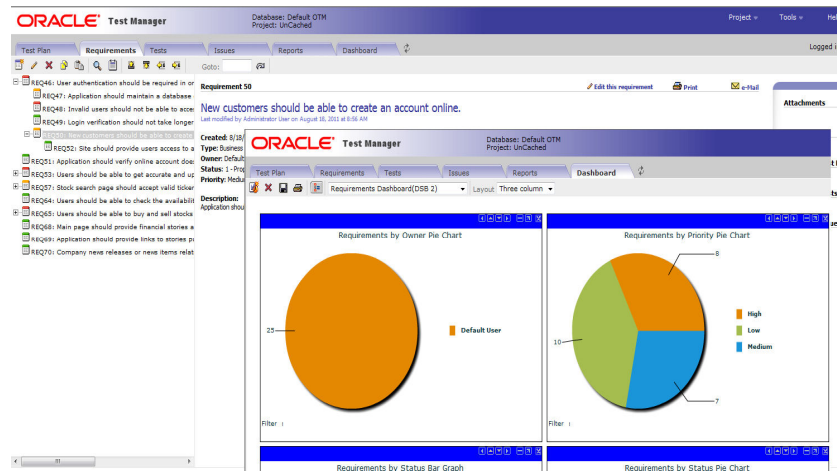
ORACLE Test Manager

Database: Default OTM
Project: UnCached

Project ▾ Tools ▾ He

Test Plan Requirements Tests Issues Reports Dashboard

Logged i

Goto:

REQ46: User authentication should be required in or
REQ47: Application should maintain a database
REQ48: Invalid users should not be able to acce
REQ49: Login verification should not take longer
REQ50: New customers should be able to create
REQ52: Site should provide users access to a
REQ51: Application should verify online account doe
REQ53: Users should be able to get accurate and up
REQ57: Stock search page should accept valid ticker
REQ64: Users should be able to check the availabili
REQ65: Users should be able to buy and sell stocks
REQ68: Main page should provide financial stories a
REQ69: Application should provide links to stories pu
REQ70: Company news releases or news items relat

Requirement 50

Edit this requirement Print e-Mail

New customers should be able to create an account online.
Last modified by Administrator User on August 18, 2011 at 8:56 AM

Attachments

Created: 8/18/
Type: Business
Owner: Default
Status: 1 - Prop
Priority: Mediu

Description:
Application shou

ORACLE Test Manager

Database: Default OTM
Project: UnCached

Test Plan Requirements Tests Issues Reports Dashboard

Requirements Dashboard(DSB 2) Layout Three column

Requirements by Owner Pie Chart

25

Default User

Filter

Requirements by Priority Pie Chart

8
10
7

High
Low
Medium

Filter

Requirements by Status Bar Graph

Requirements by Status Pie Chart